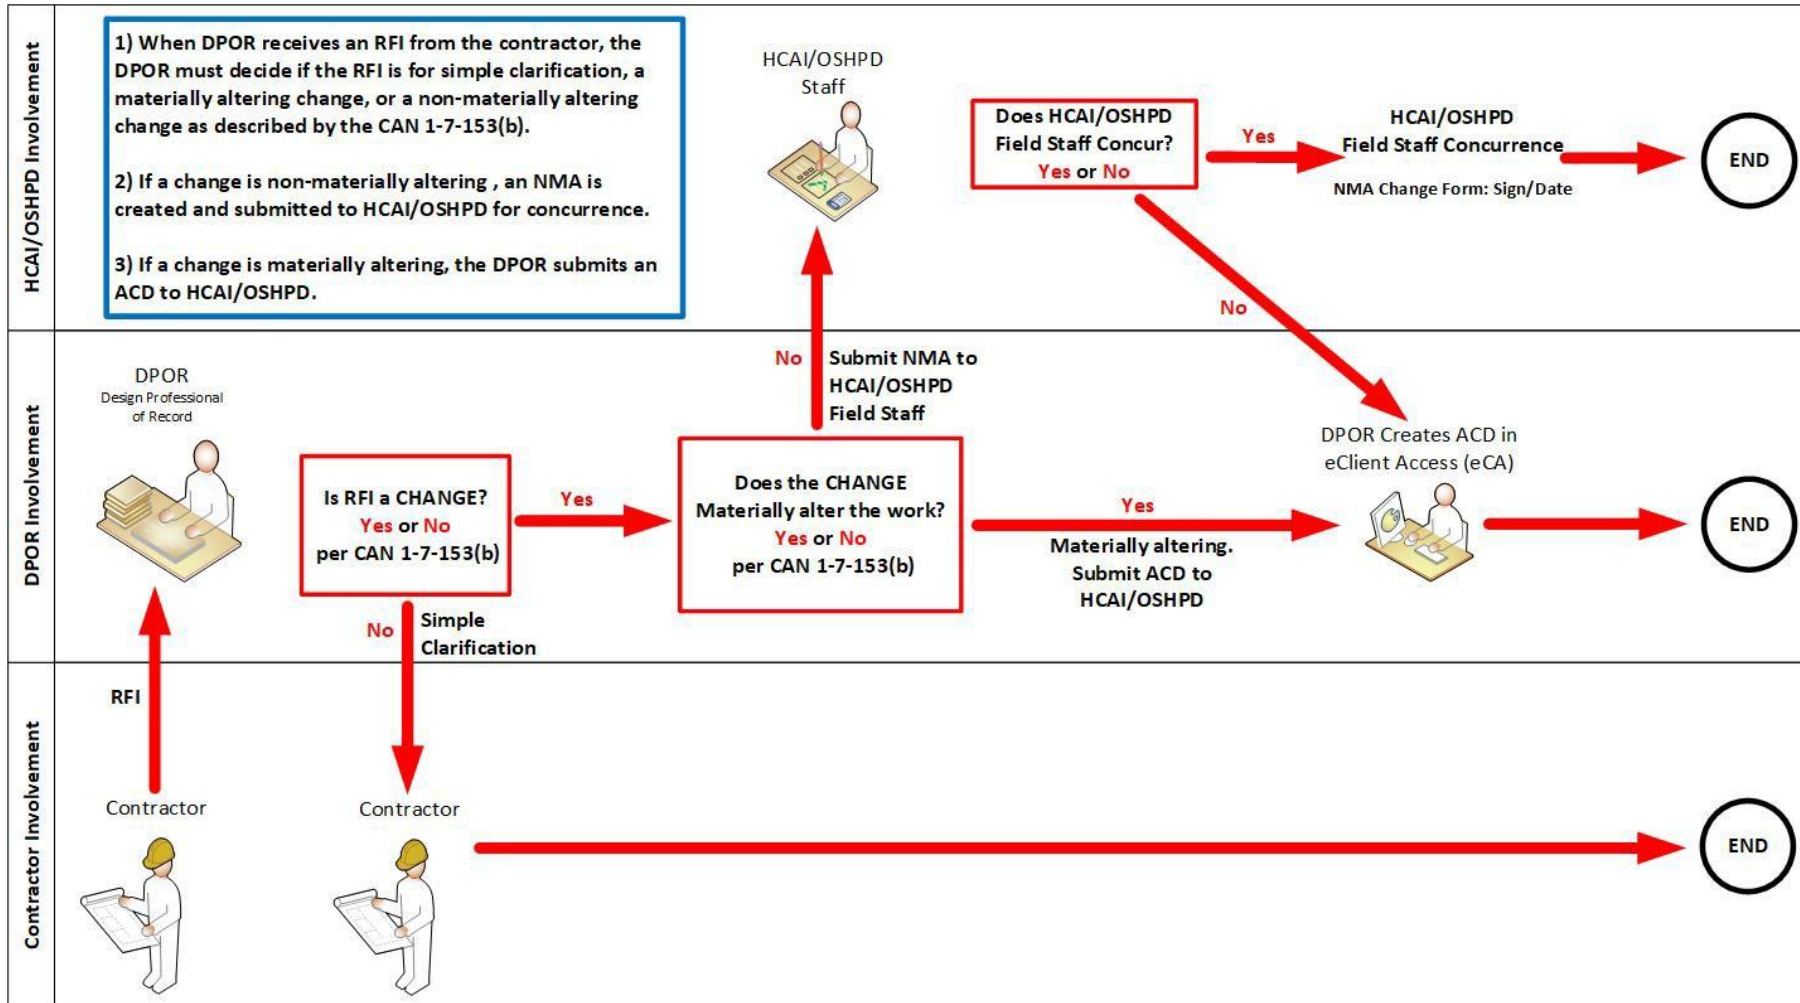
HCAI/OSHPD Involvement

1) When DPOR receives an RFI from the contractor, the DPOR must decide if the RFI is for simple clarification, a materially altering change, or a non-materially altering change as described by the CAN 1-7-153(b).

2) If a change is non-materially altering , an NMA is created and submitted to HCAI/OSHPD for concurrence.

3) If a change is materially altering, the DPOR submits an ACD to HCAI/OSHPD.

HCAI/OSHPD Staff

Does HCAI/OSHPD Field Staff Concur? Yes or No

Yes

HCAI/OSHPD Field Staff Concurrence

NMA Change Form: Sign/Date

END

No

DPOR Involvement

DPOR
Design Professional of Record

No

Submit NMA to HCAI/OSHPD Field Staff

DPOR Creates ACD in eClient Access (eCA)

Is RFI a CHANGE? Yes or No per CAN 1-7-153(b)

Yes

Does the CHANGE Materially alter the work? Yes or No per CAN 1-7-153(b)

Yes

Materially altering. Submit ACD to HCAI/OSHPD

END

No

Simple Clarification

Contractor Involvement

RFI

Contractor

Contractor

END